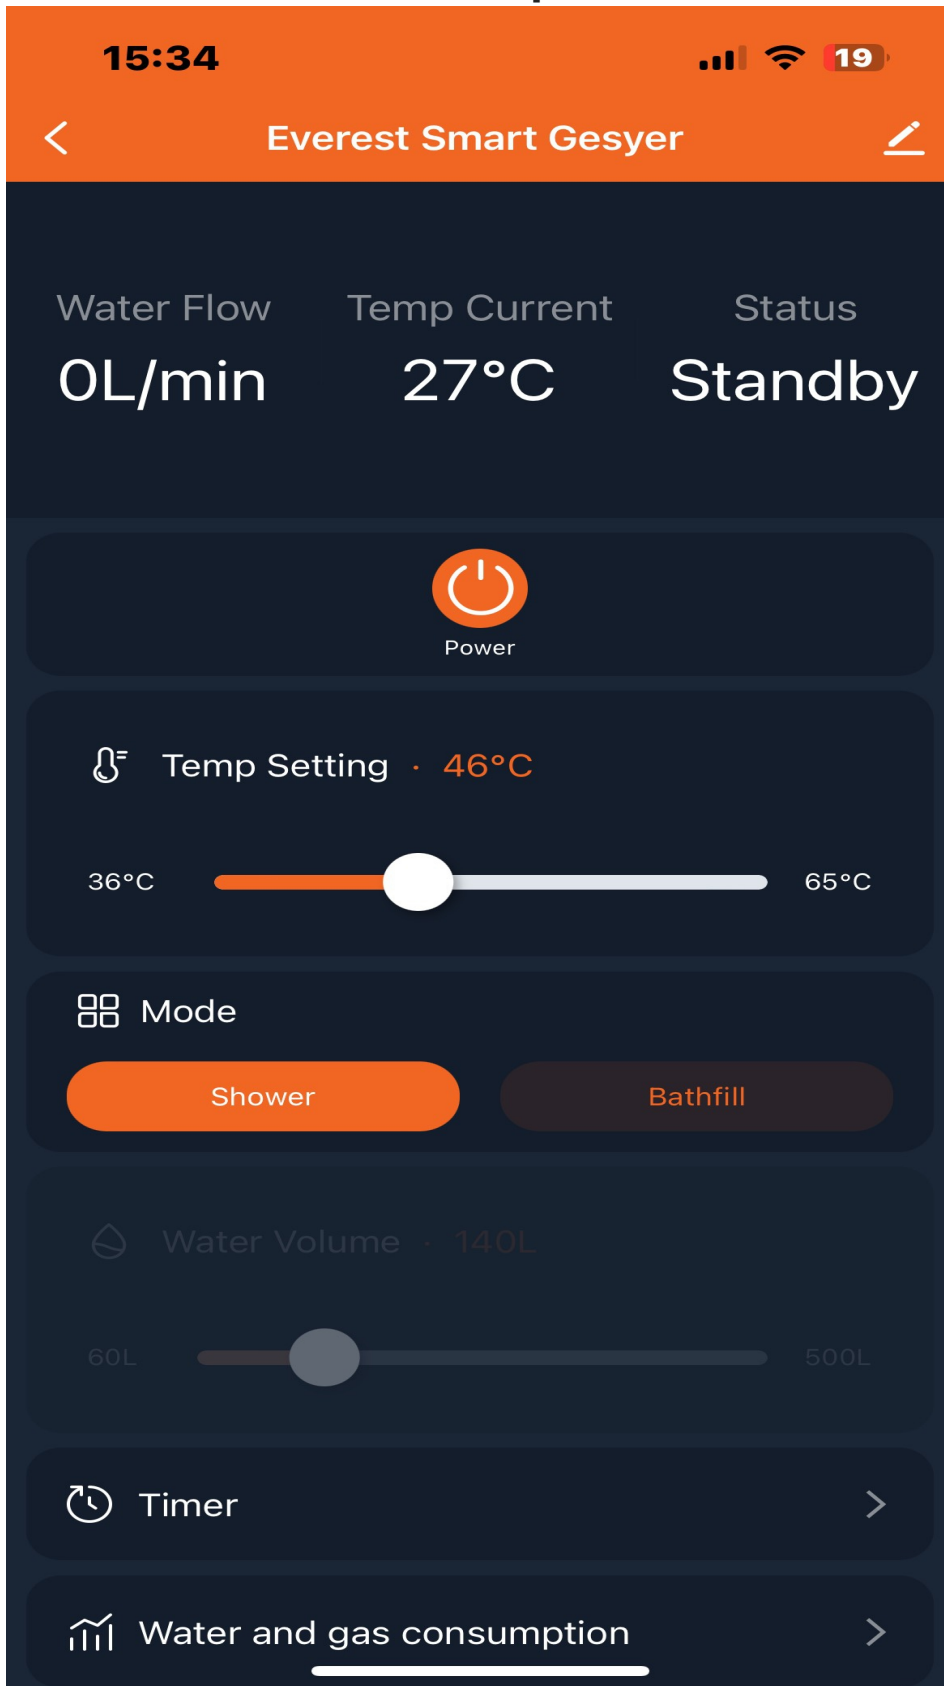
15:34

19

Everest Smart Gesyer

Water Flow
0L/min

Temp Current
27°C

Status
Standby

Power

Temp Setting · 46°C

36°C

65°C

Mode

Shower

Bathfill

Water Volume · 140L

60L

500L

Timer

Water and gas consumption